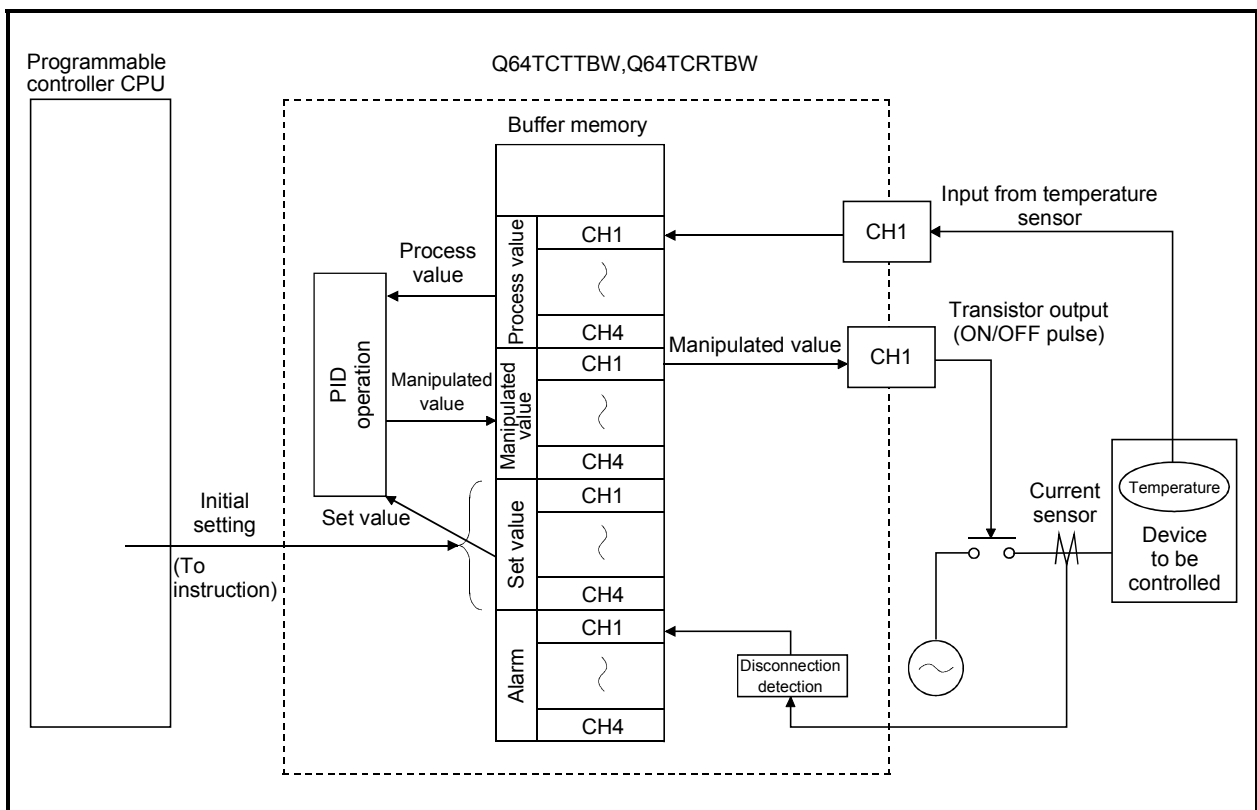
Programmable controller CPU

Q64TCTTBW,Q64TCRTBW

Buffer memory

Input from temperature sensor

Process value

Process value

CH1

CH1

CH4

PID operation

Transistor output (ON/OFF pulse)

Manipulated value

CH1

CH1

Manipulated value

Manipulated value

CH4

Initial setting

Set value

CH1

Current sensor

Temperature

Set value

Device to be controlled

(To instruction)

CH4

CH1

Alarm

Disconnection detection

CH4